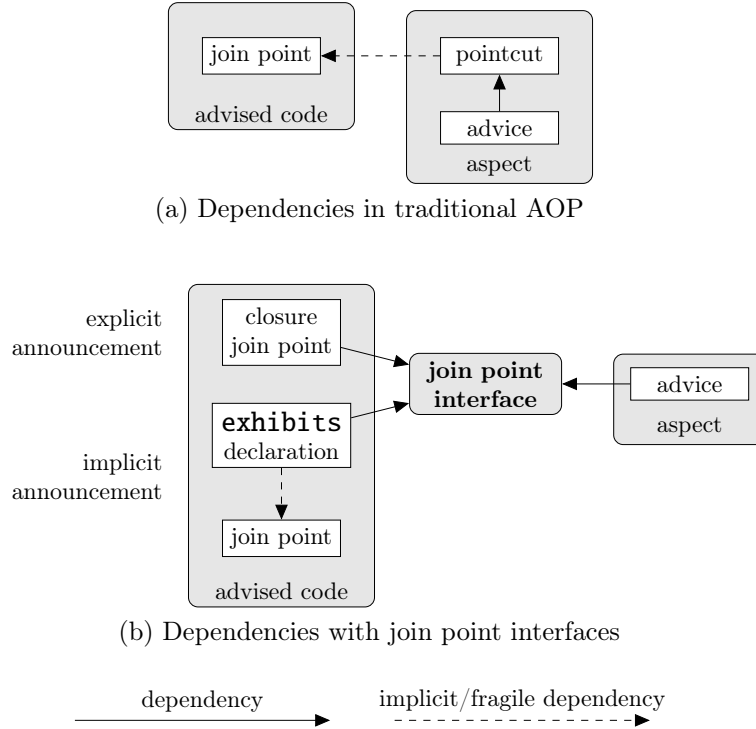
join point

advised code

pointcut

advice

aspect

(a) Dependencies in traditional AOP

explicit announcement

implicit announcement

closure join point

exhibits declaration

join point

advised code

**join point interface**

advice

aspect

(b) Dependencies with join point interfaces

dependency

implicit/fragile dependency